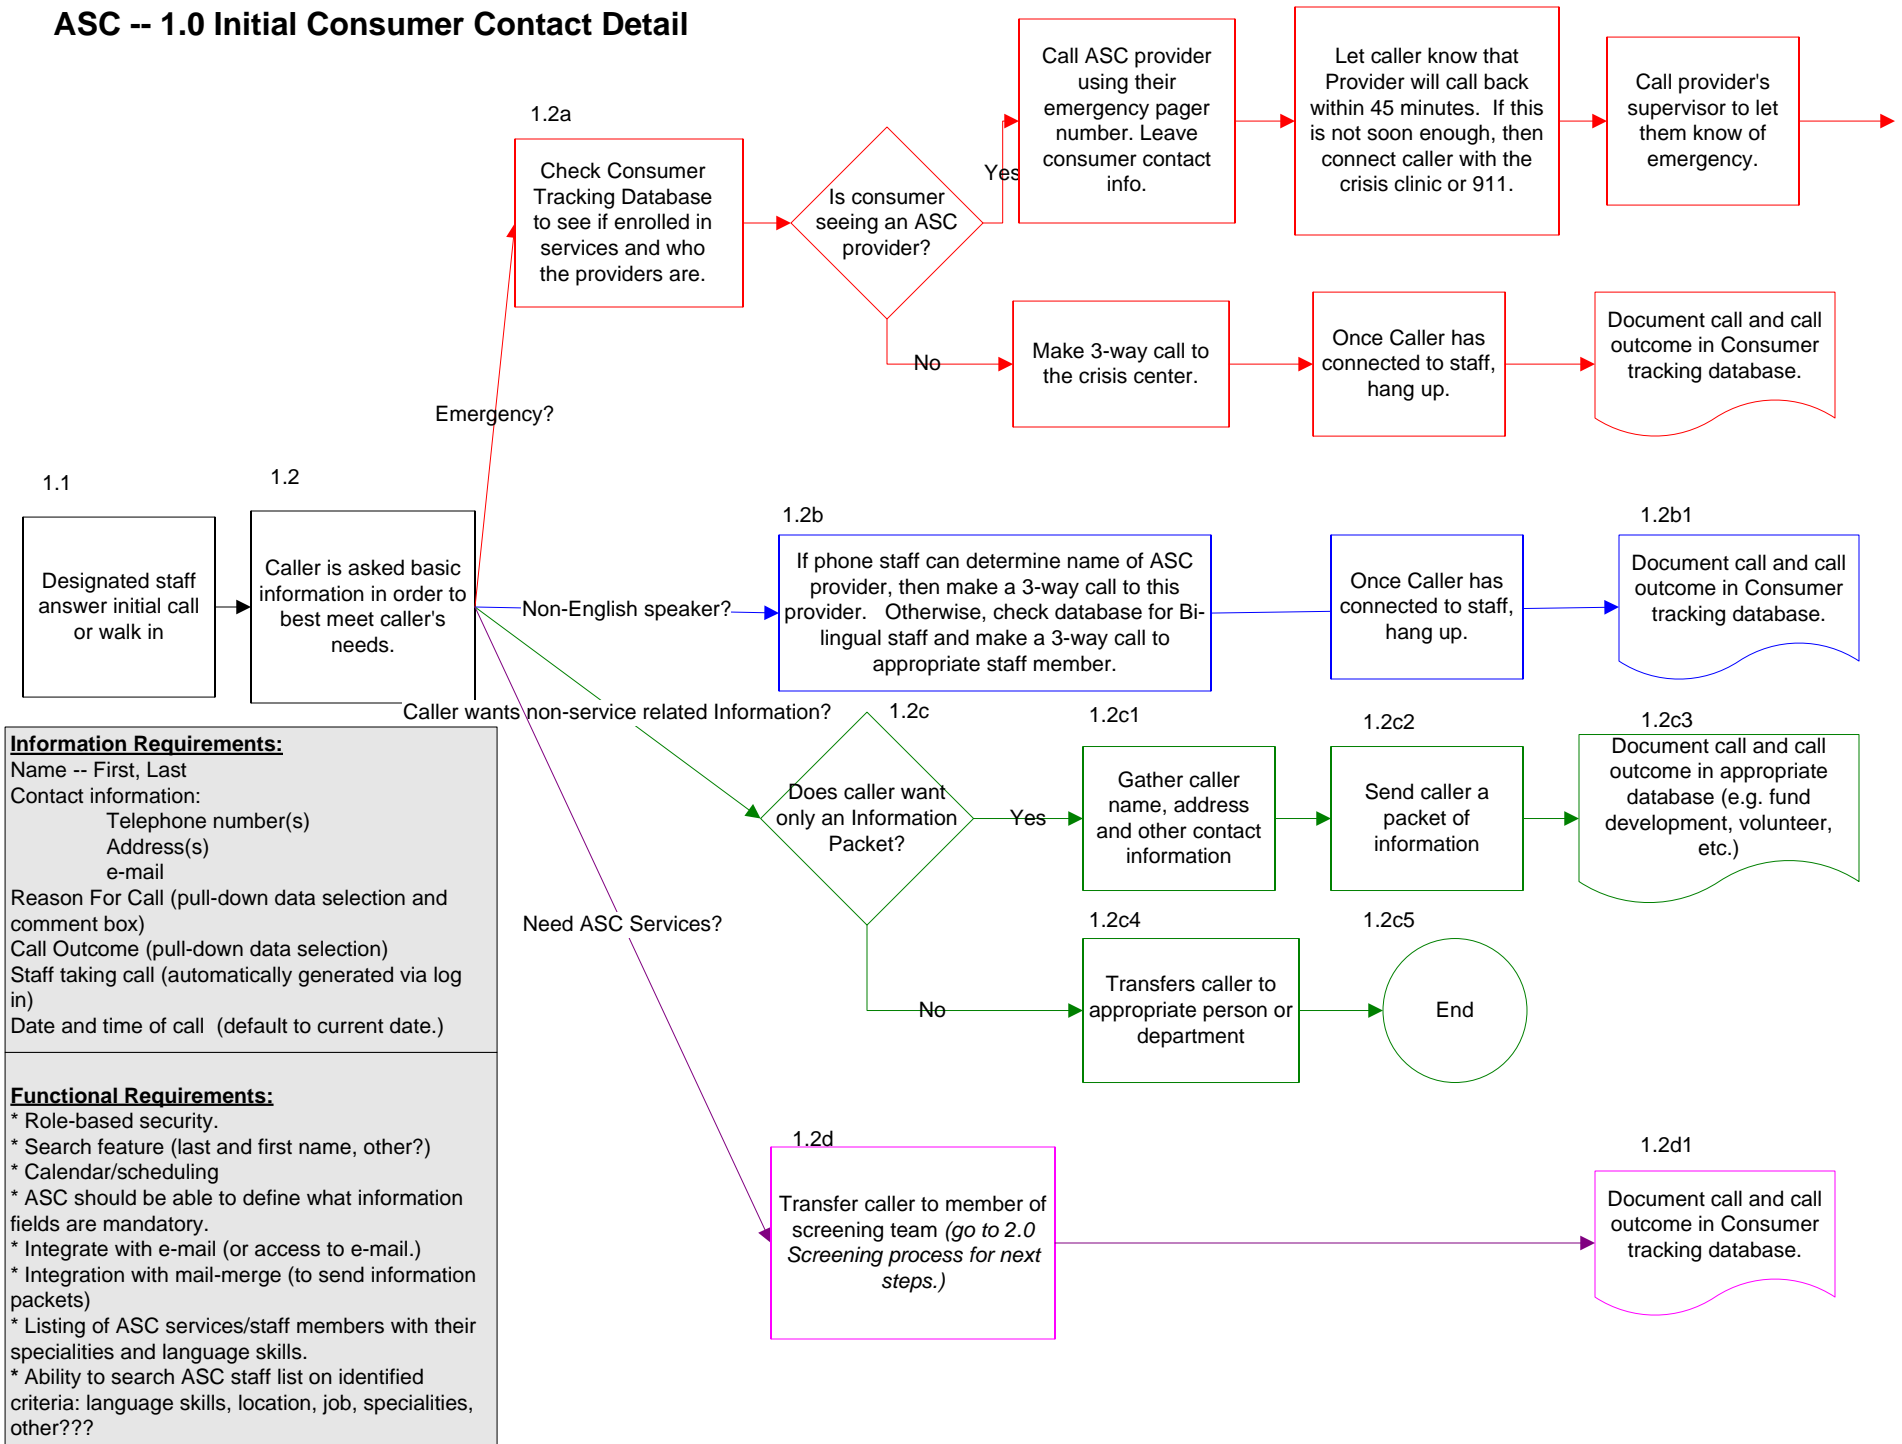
ASC -- 1.0 Initial Consumer Contact Detail

1.2a

Check Consumer Tracking Database to see if enrolled in services and who the providers are.

Is consumer seeing an ASC provider?

Yes

Call ASC provider using their emergency pager number. Leave consumer contact info.

Let caller know that Provider will call back within 45 minutes. If this is not soon enough, then connect caller with the crisis clinic or 911.

Call provider's supervisor to let them know of emergency.

No

Make 3-way call to the crisis center.

Once Caller has connected to staff, hang up.

Document call and call outcome in Consumer tracking database.

Emergency?

1.1

Designated staff answer initial call or walk in

1.2

Caller is asked basic information in order to best meet caller's needs.

Non-English speaker?

1.2b

If phone staff can determine name of ASC provider, then make a 3-way call to this provider. Otherwise, check database for Bi-lingual staff and make a 3-way call to appropriate staff member.

Once Caller has connected to staff, hang up.

1.2b1

Document call and call outcome in Consumer tracking database.

Caller wants non-service related Information?

1.2c

Does caller want only an Information Packet?

Yes

1.2c1

Gather caller name, address and other contact information

1.2c2

Send caller a packet of information

1.2c3

Document call and call outcome in appropriate database (e.g. fund development, volunteer, etc.)

Need ASC Services?

No

1.2c4

Transfers caller to appropriate person or department

1.2c5

End

Information Requirements:
Name -- First, Last
Contact information:
Telephone number(s)
Address(s)
e-mail
Reason For Call (pull-down data selection and comment box)
Call Outcome (pull-down data selection)
Staff taking call (automatically generated via log in)
Date and time of call (default to current date.)

Functional Requirements:
* Role-based security.
* Search feature (last and first name, other?)
* Calendar/scheduling
* ASC should be able to define what information fields are mandatory.
* Integrate with e-mail (or access to e-mail.)
* Integration with mail-merge (to send information packets)
* Listing of ASC services/staff members with their specialities and language skills.
* Ability to search ASC staff list on identified criteria: language skills, location, job, specialities, other???

1.2d

Transfer caller to member of screening team (go to 2.0 Screening process for next steps.)

1.2d1

Document call and call outcome in Consumer tracking database.